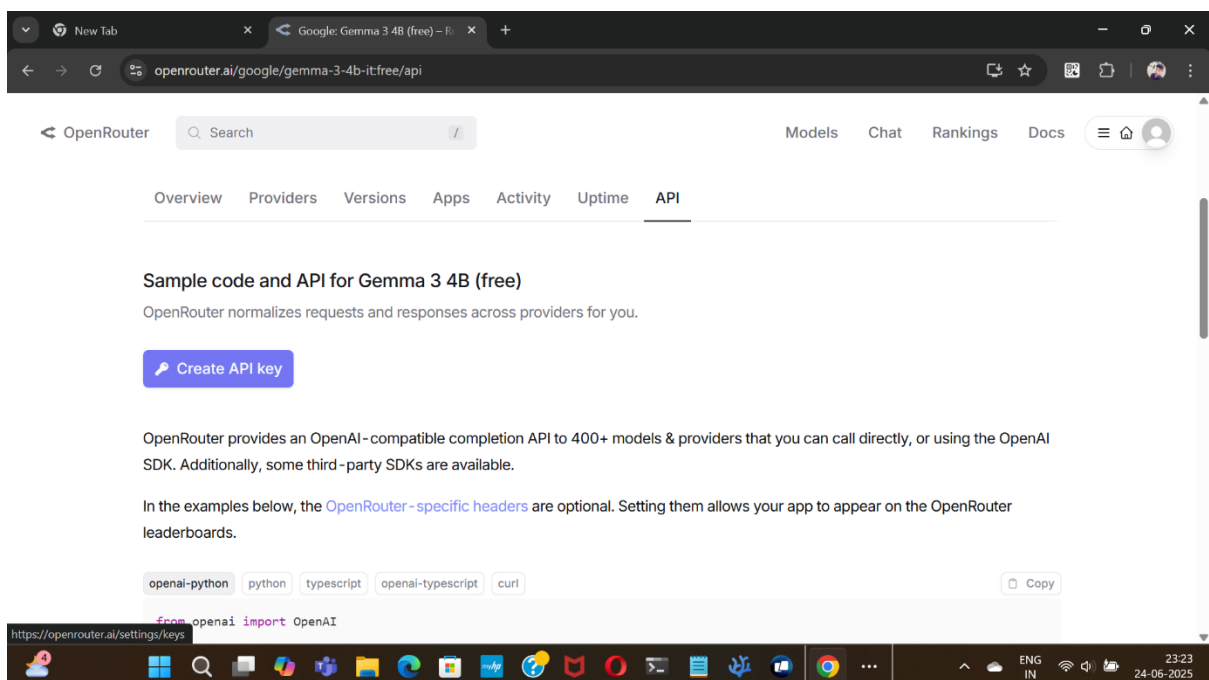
New Tab
Google: Gemma 3 4B (free) – R

openrouter.ai/google/gemma-3-4b-it:free/api

OpenRouter
Search /
Models Chat Rankings Docs

Overview Providers Versions Apps Activity Uptime API

Sample code and API for Gemma 3 4B (free)

OpenRouter normalizes requests and responses across providers for you.

Create API key

OpenRouter provides an OpenAI-compatible completion API to 400+ models & providers that you can call directly, or using the OpenAI SDK. Additionally, some third-party SDKs are available.

In the examples below, the OpenRouter-specific headers are optional. Setting them allows your app to appear on the OpenRouter leaderboards.

openai-python python typescript openai-typescript curl Copy

from openai import OpenAI

https://openrouter.ai/settings/keys

ENG IN
23:23
24-06-2025